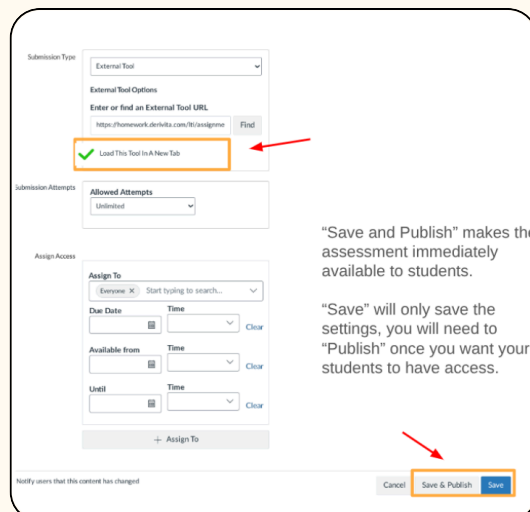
Submission Type

External Tool

External Tool Options

Enter or find an External Tool URL

https://homework.derivita.com/lti/assignme

Find

Load This Tool In A New Tab

Submission Attempts

Allowed Attempts

Unlimited

Assign Access

Assign To

Everyone ×

Start typing to search...

Due Date

Time

Clear

Available from

Time

Clear

Until

Time

Clear

+ Assign To

Notify users that this content has changed

Cancel

Save & Publish

Save

“Save and Publish” makes the assessment immediately available to students.

“Save” will only save the settings, you will need to “Publish” once you want your students to have access.